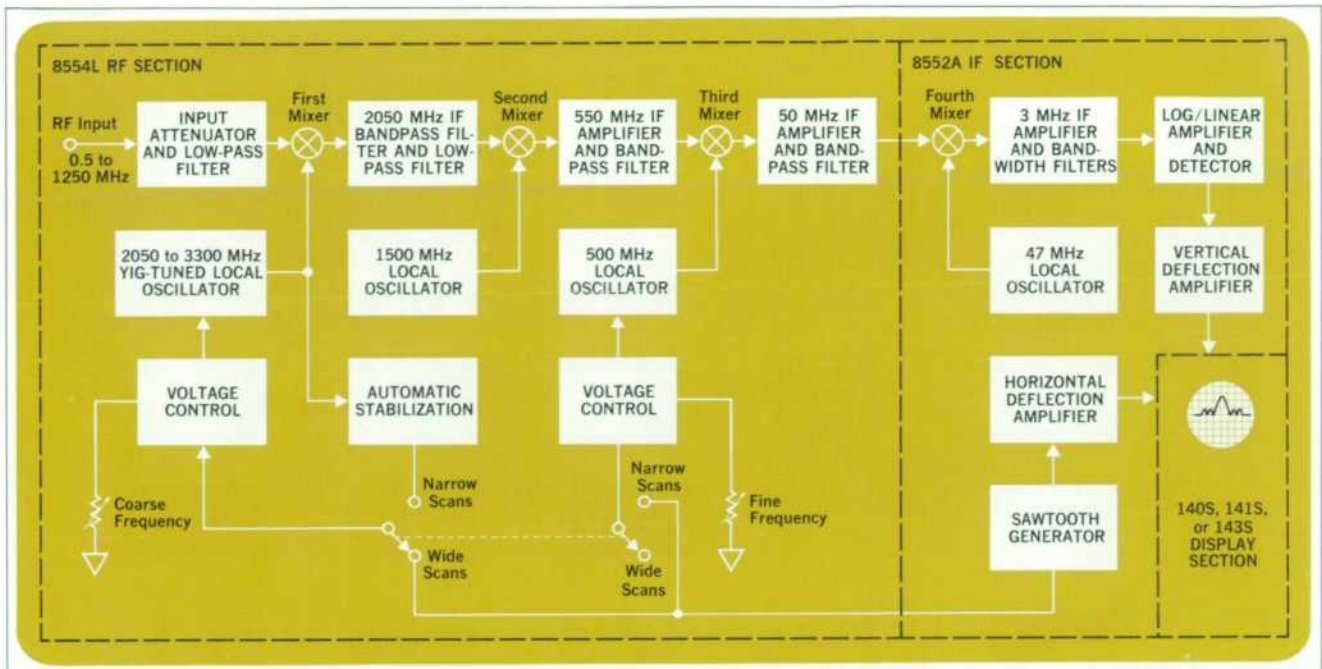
8554L RF SECTION

RF Input
0.5 to 1250 MHz

INPUT ATTENUATOR AND LOW-PASS FILTER

First Mixer

2050 MHz IF BANDPASS FILTER AND LOW-PASS FILTER

Second Mixer

550 MHz IF AMPLIFIER AND BAND-PASS FILTER

Third Mixer

50 MHz IF AMPLIFIER AND BAND-PASS FILTER

2050 to 3300 MHz YIG-TUNED LOCAL OSCILLATOR

1500 MHz LOCAL OSCILLATOR

500 MHz LOCAL OSCILLATOR

VOLTAGE CONTROL

AUTOMATIC STABILIZATION

VOLTAGE CONTROL

Narrow Scans

Narrow Scans

Coarse Frequency

Fine Frequency

Wide Scans

Wide Scans

8552A IF SECTION

Fourth Mixer

3 MHz IF AMPLIFIER AND BAND-WIDTH FILTERS

LOG/LINEAR AMPLIFIER AND DETECTOR

47 MHz LOCAL OSCILLATOR

VERTICAL DEFLECTION AMPLIFIER

HORIZONTAL DEFLECTION AMPLIFIER

SAWTOOTH GENERATOR

140S, 141S, or 143S DISPLAY SECTION